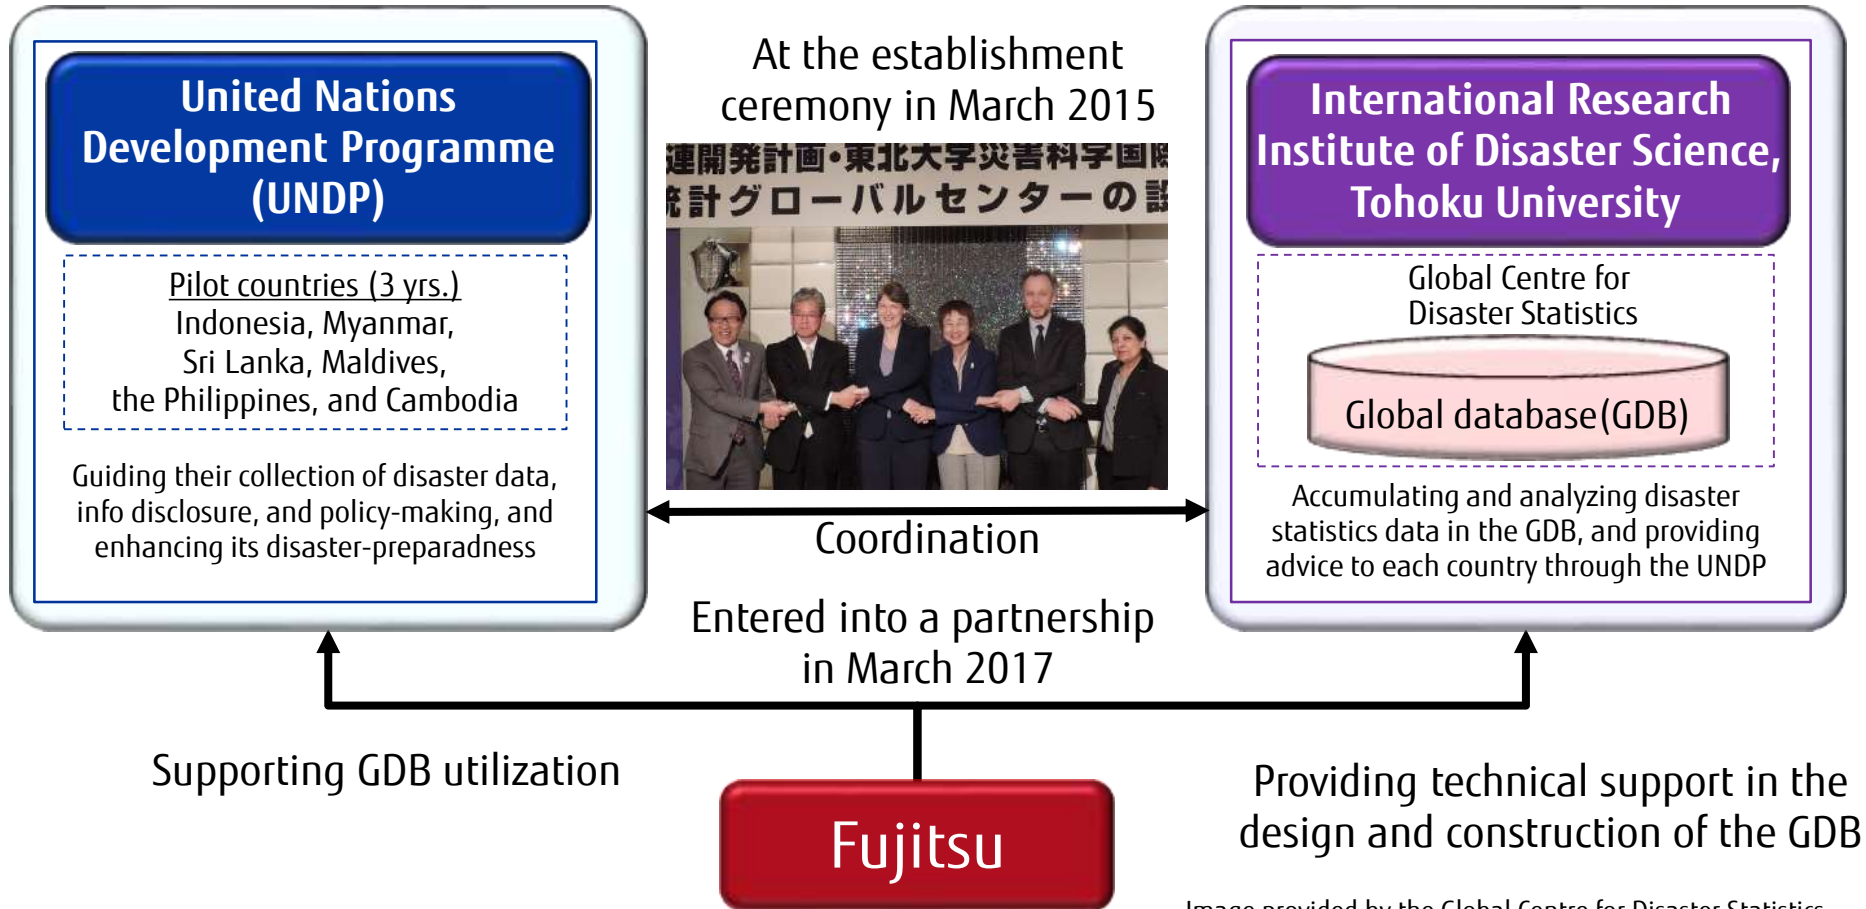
United Nations Development Programme (UNDP)

Pilot countries (3 yrs.)
Indonesia, Myanmar, Sri Lanka, Maldives, the Philippines, and Cambodia

Guiding their collection of disaster data, info disclosure, and policy-making, and enhancing its disaster-preparadness

At the establishment ceremony in March 2015

連開発計画・東北大学災害科学国際
統計グローバルセンターの設

Coordination

International Research Institute of Disaster Science, Tohoku University

Global Centre for Disaster Statistics

Global database(GDB)

Accumulating and analyzing disaster statistics data in the GDB, and providing advice to each country through the UNDP

Entered into a partnership in March 2017

Supporting GDB utilization

Fujitsu

Providing technical support in the design and construction of the GDB

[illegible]